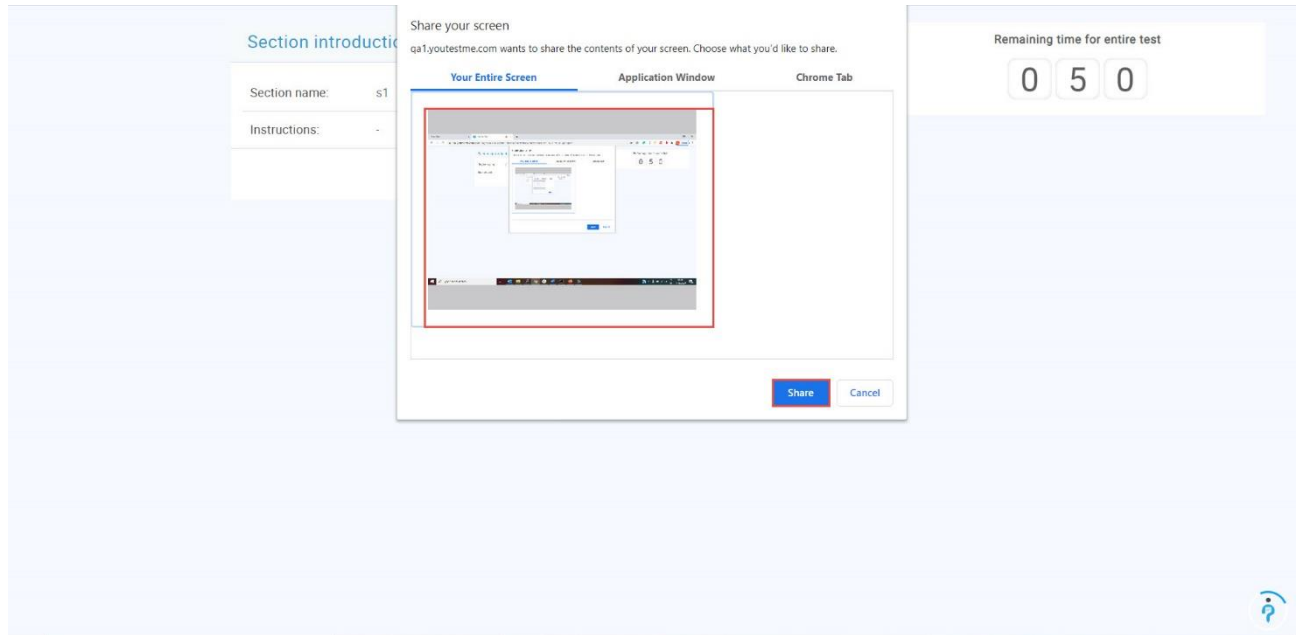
Section introducti

Section name: s1

Instructions: -

Share your screen

qa1.youtestme.com wants to share the contents of your screen. Choose what you'd like to share.

Your Entire Screen

Application Window

Chrome Tab

Share

Cancel

Remaining time for entire test

0 5 0